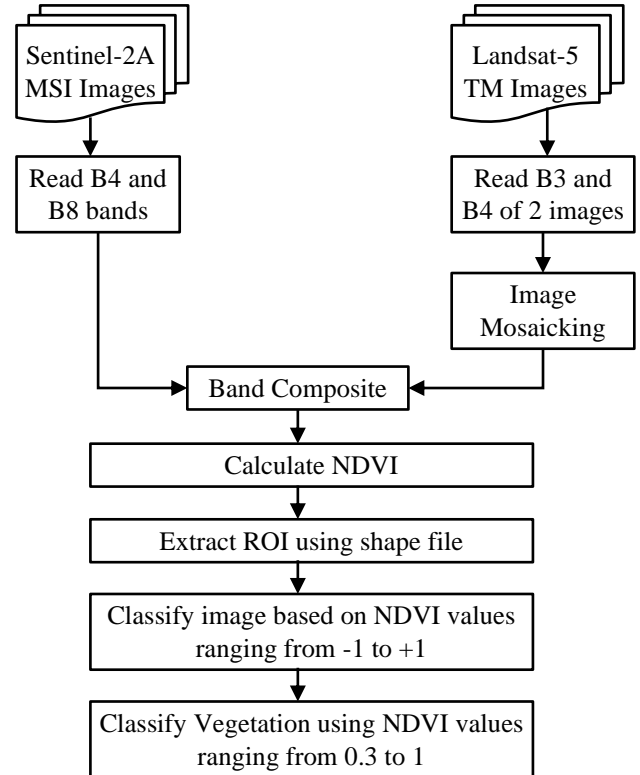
Sentinel-2A MSI Images

Read B4 and B8 bands

Landsat-5 TM Images

Read B3 and B4 of 2 images

Image Mosaicking

Band Composite

Calculate NDVI

Extract ROI using shape file

Classify image based on NDVI values ranging from -1 to +1

Classify Vegetation using NDVI values ranging from 0.3 to 1